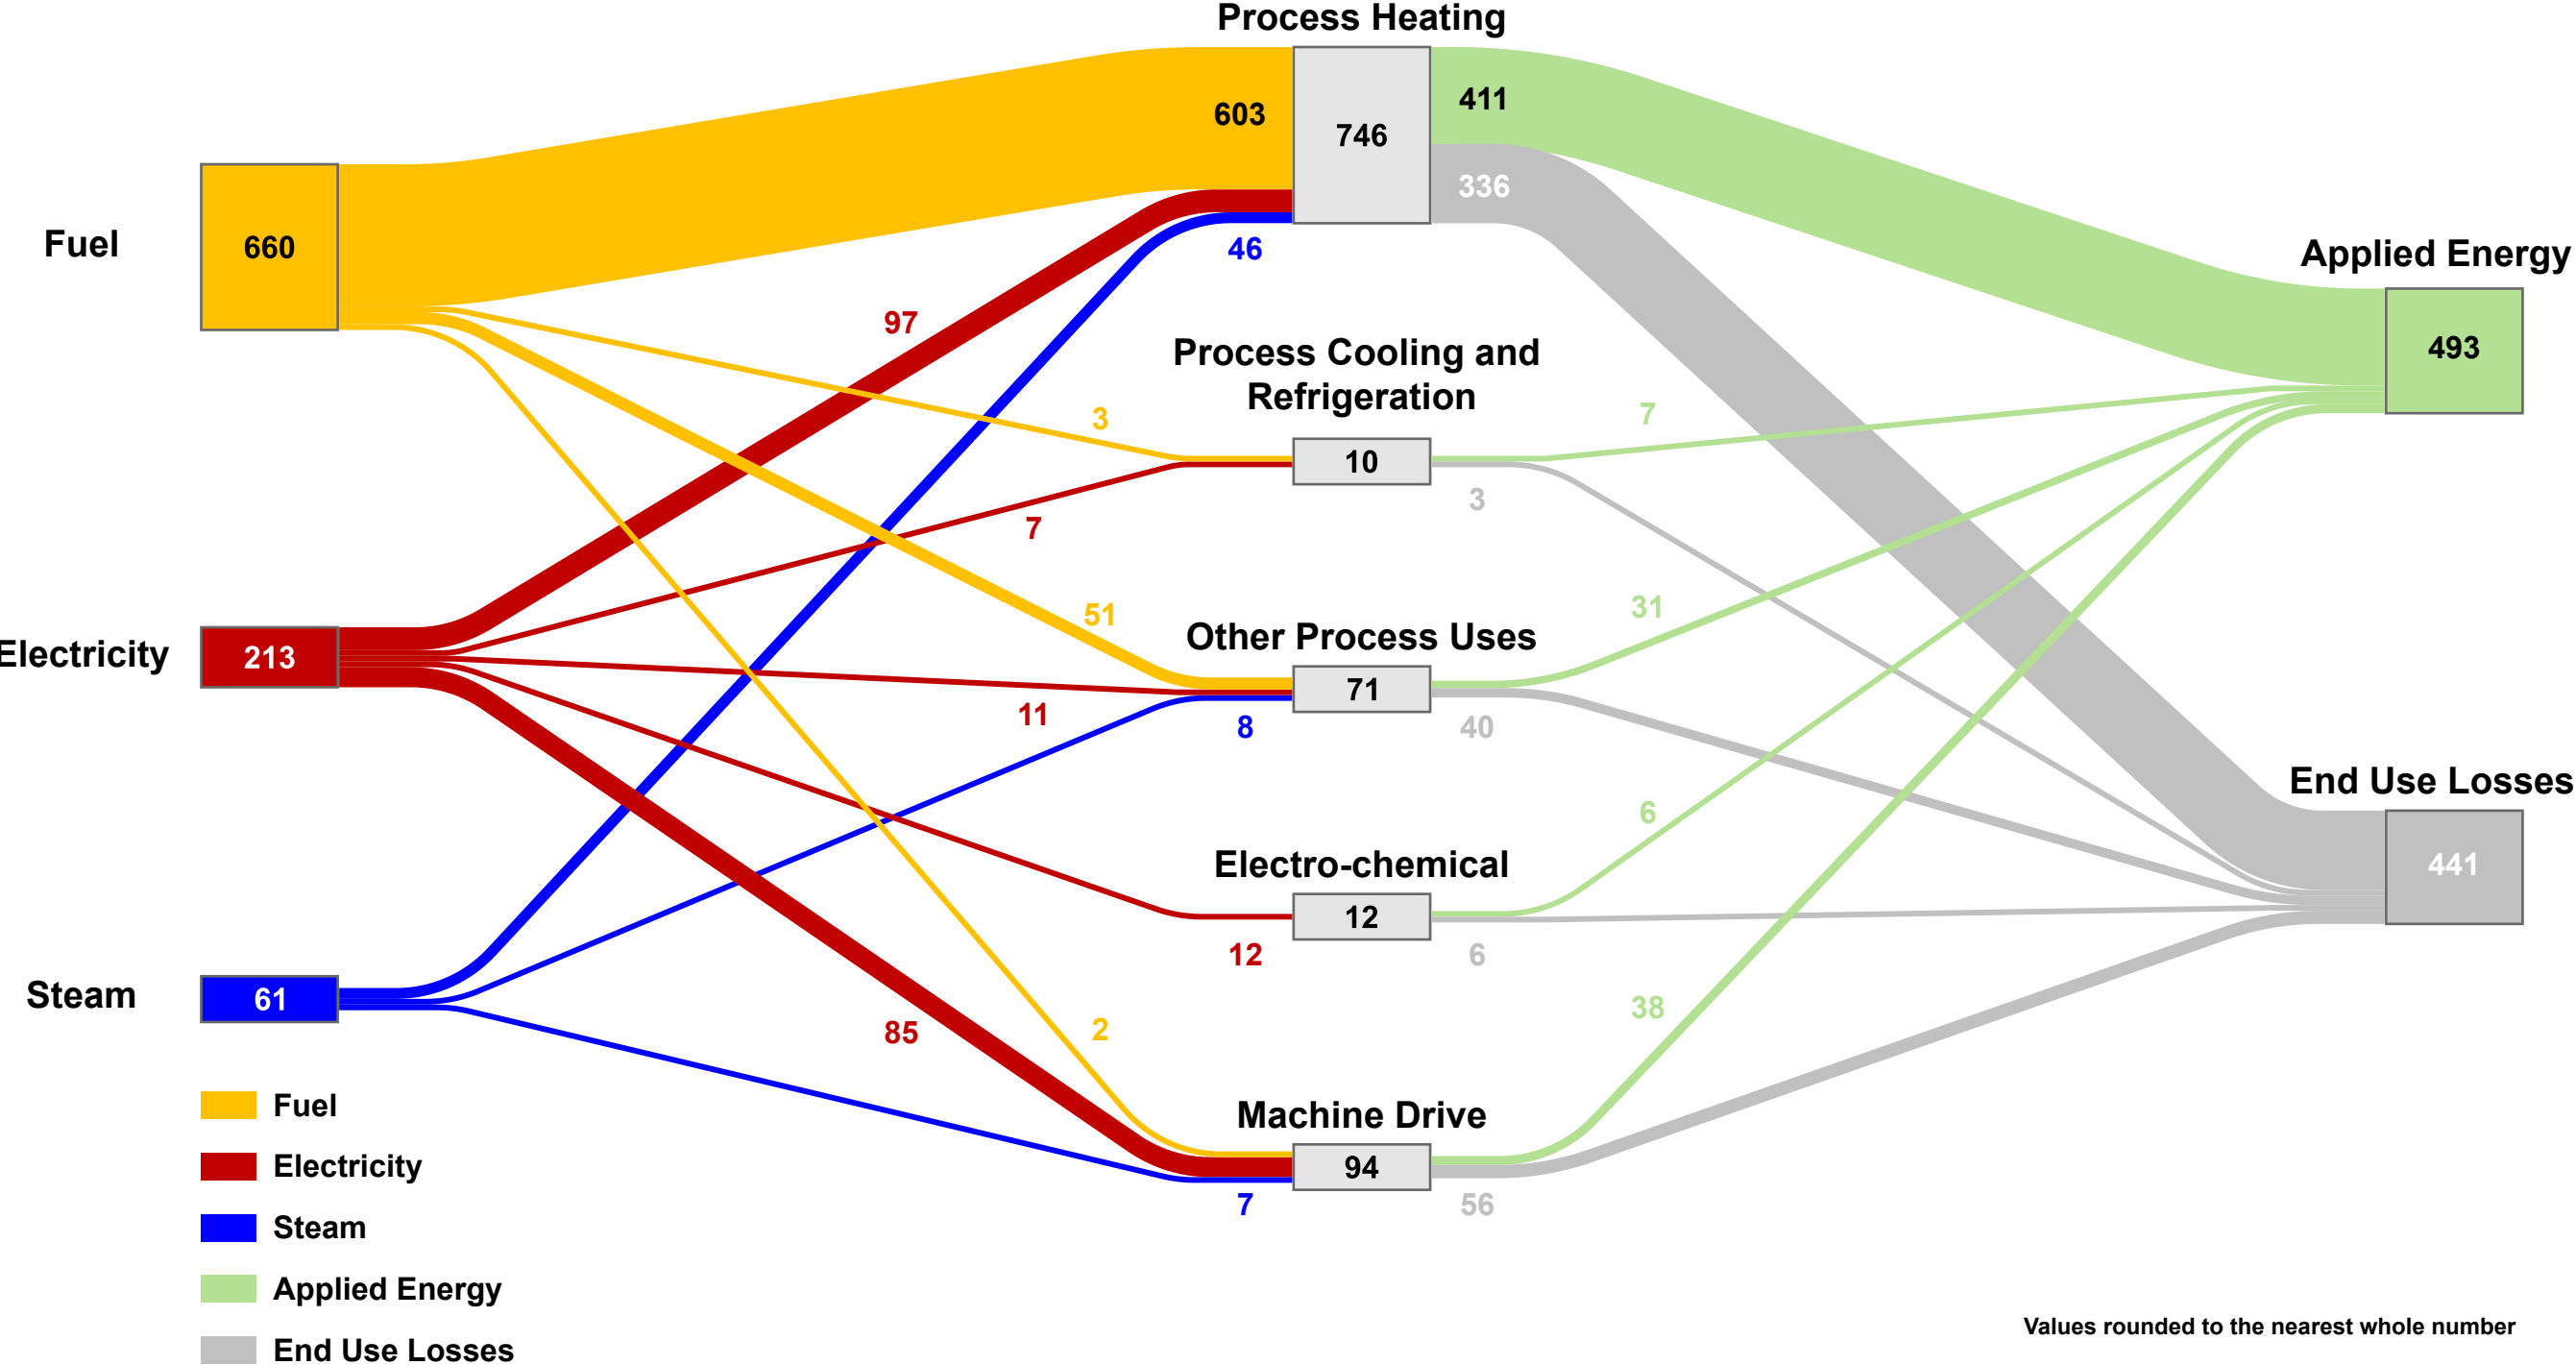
Process Heating
603
746
411
336
46
97
Fuel
660
Applied Energy
493
Process Cooling and Refrigeration
3
7
10
3
7
51
Other Process Uses
31
Electricity
213
71
11
8
40
End Use Losses
441
6
Electro-chemical
12
12
6
Steam
61
85
2
38
Machine Drive
94
7
56
Fuel
Electricity
Steam
Applied Energy
End Use Losses
Values rounded to the nearest whole number